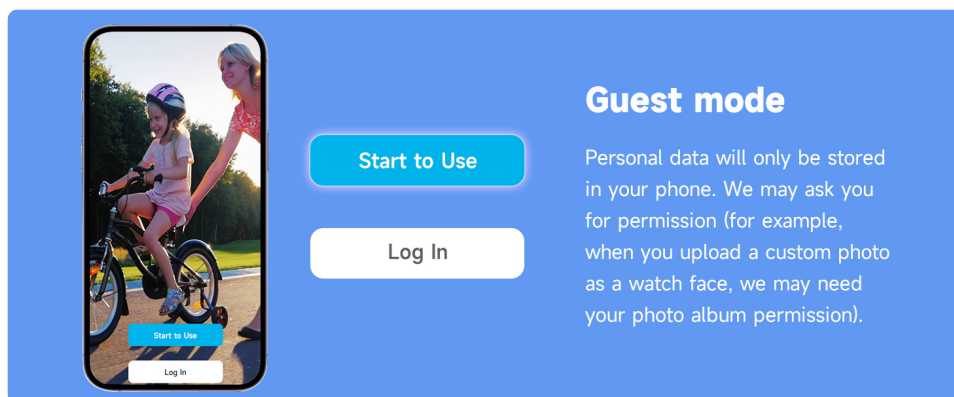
Start to Use

Log In

Start to Use

Log In

Guest mode

Personal data will only be stored in your phone. We may ask you for permission (for example, when you upload a custom photo as a watch face, we may need your photo album permission).